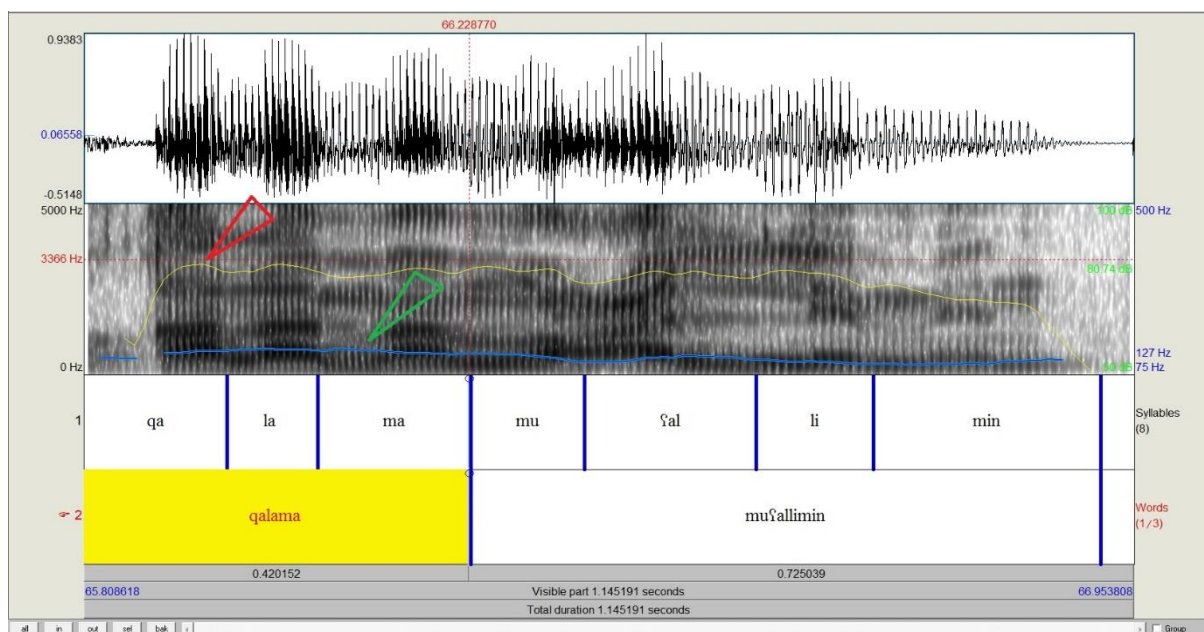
66.228770

0.9383

0.06558

-0.5148

5000 Hz

3366 Hz

0 Hz

100 dB 500 Hz

80.74 dB

127 Hz

50 dB 75 Hz

1

qa | la | ma | mu | ʕal | li | min

Syllables (8)

2

qalama | muʕallimin

Words (1/3)

0.420152 | 0.725039

65.808618

Visible part 1.145191 seconds

66.953808

Total duration 1.145191 seconds

all | in | out | sel | bak

Group